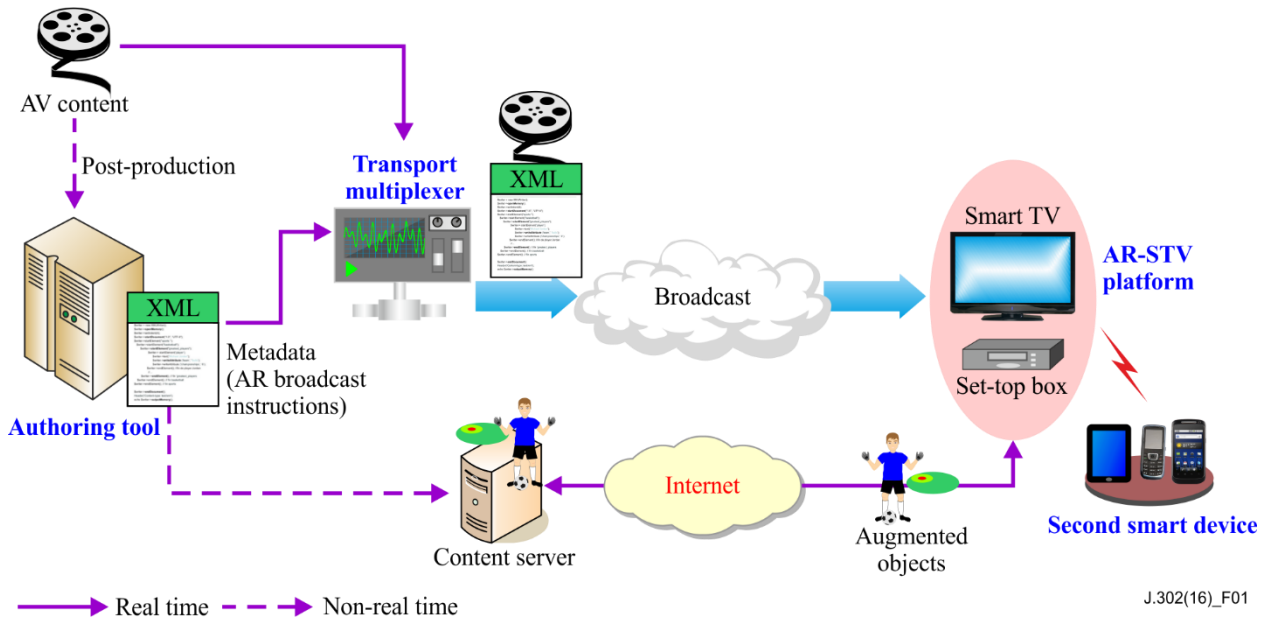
AV content

Post-production

Transport multiplexer

XML

Smart TV

AR-STV platform

Broadcast

XML

Metadata (AR broadcast instructions)

Set-top box

Authoring tool

Internet

Content server

Augmented objects

Second smart device

J.302(16)_F01

Real time

Non-real time